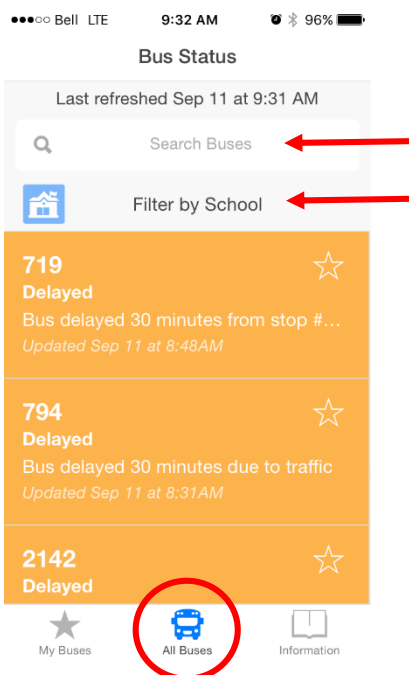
●●●○○ Bell LTE 9:32 AM 96%

Bus Status

Last refreshed Sep 11 at 9:31 AM

Search Buses

Filter by School

719
Delayed
Bus delayed 30 minutes from stop #...
Updated Sep 11 at 8:48AM

794
Delayed
Bus delayed 30 minutes due to traffic
Updated Sep 11 at 8:31AM

2142
Delayed

My Buses All Buses Information